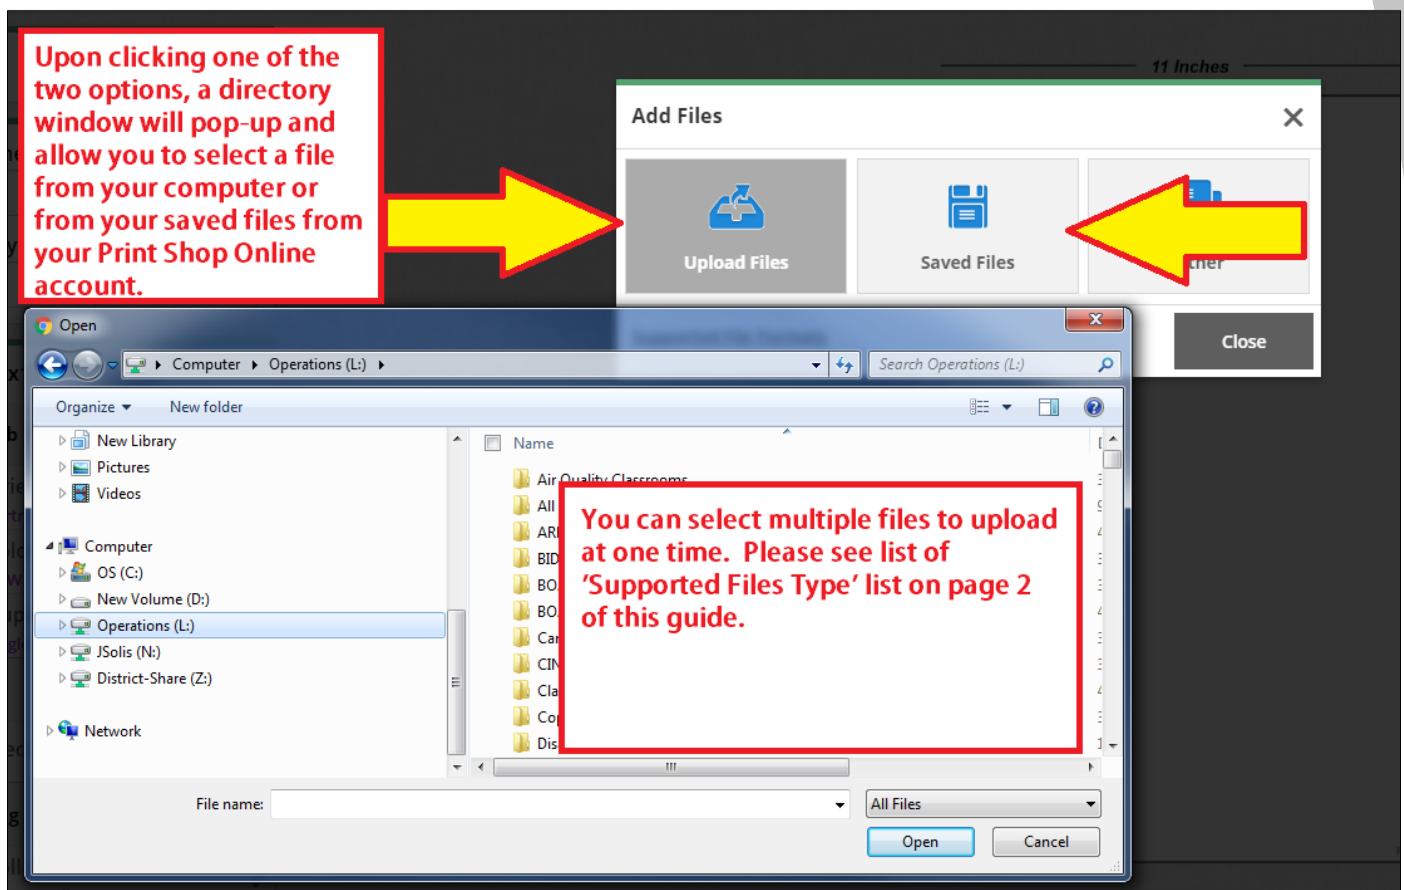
Upon clicking one of the two options, a directory window will pop-up and allow you to select a file from your computer or from your saved files from your Print Shop Online account.

11 Inches

Add Files

Upload Files

Saved Files

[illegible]ther

Close

Open

Computer ▸ Operations (L:) ▸

Search Operations (L:)

Organize ▾ New folder

New Library
Pictures
Videos

Computer
OS (C:)
New Volume (D:)
Operations (L:)
JSolis (N:)
District-Share (Z:)

Network

Name

Air Quality Classrooms
All
ARI
BID
BO
BO
Car
CIN
Cla
Co
Dis

You can select multiple files to upload at one time. Please see list of 'Supported Files Type' list on page 2 of this guide.

File name:

All Files

Open

Cancel